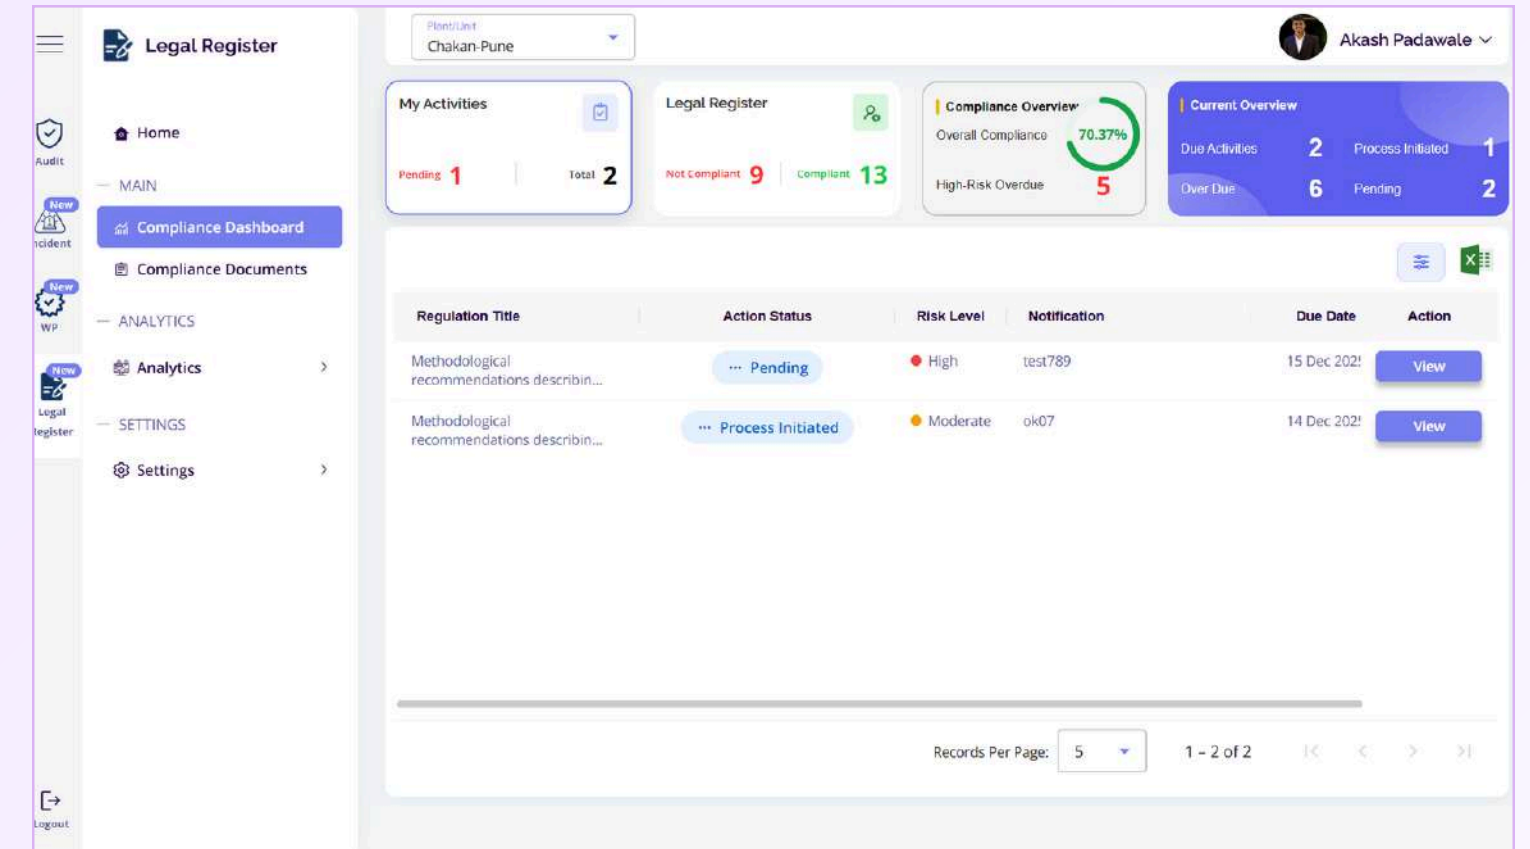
Audit
New
ncident
New
WP
New
Legal
Register
Logout

Legal Register

Home

MAIN

Compliance Dashboard

Compliance Documents

ANALYTICS

Analytics

SETTINGS

Settings

Plant/Unit
Chakan-Pune

Akash Padawale

My Activities
Pending 1
Total 2

Legal Register
Not Compliant 9
Compliant 13

Compliance Overview
Overall Compliance 70.37%
High-Risk Overdue 5

Current Overview
Due Activities 2
Process Initiated 1
Over Due 6
Pending 2

| Regulation Title | Action Status | Risk Level | Notification | Due Date | Action |
|---|---|---|---|---|---|
| Methodological recommendations describin... | ··· Pending | High | test789 | 15 Dec 202! | View |
| Methodological recommendations describin... | ··· Process Initiated | Moderate | ok07 | 14 Dec 202! | View |

Records Per Page: 5
1 - 2 of 2